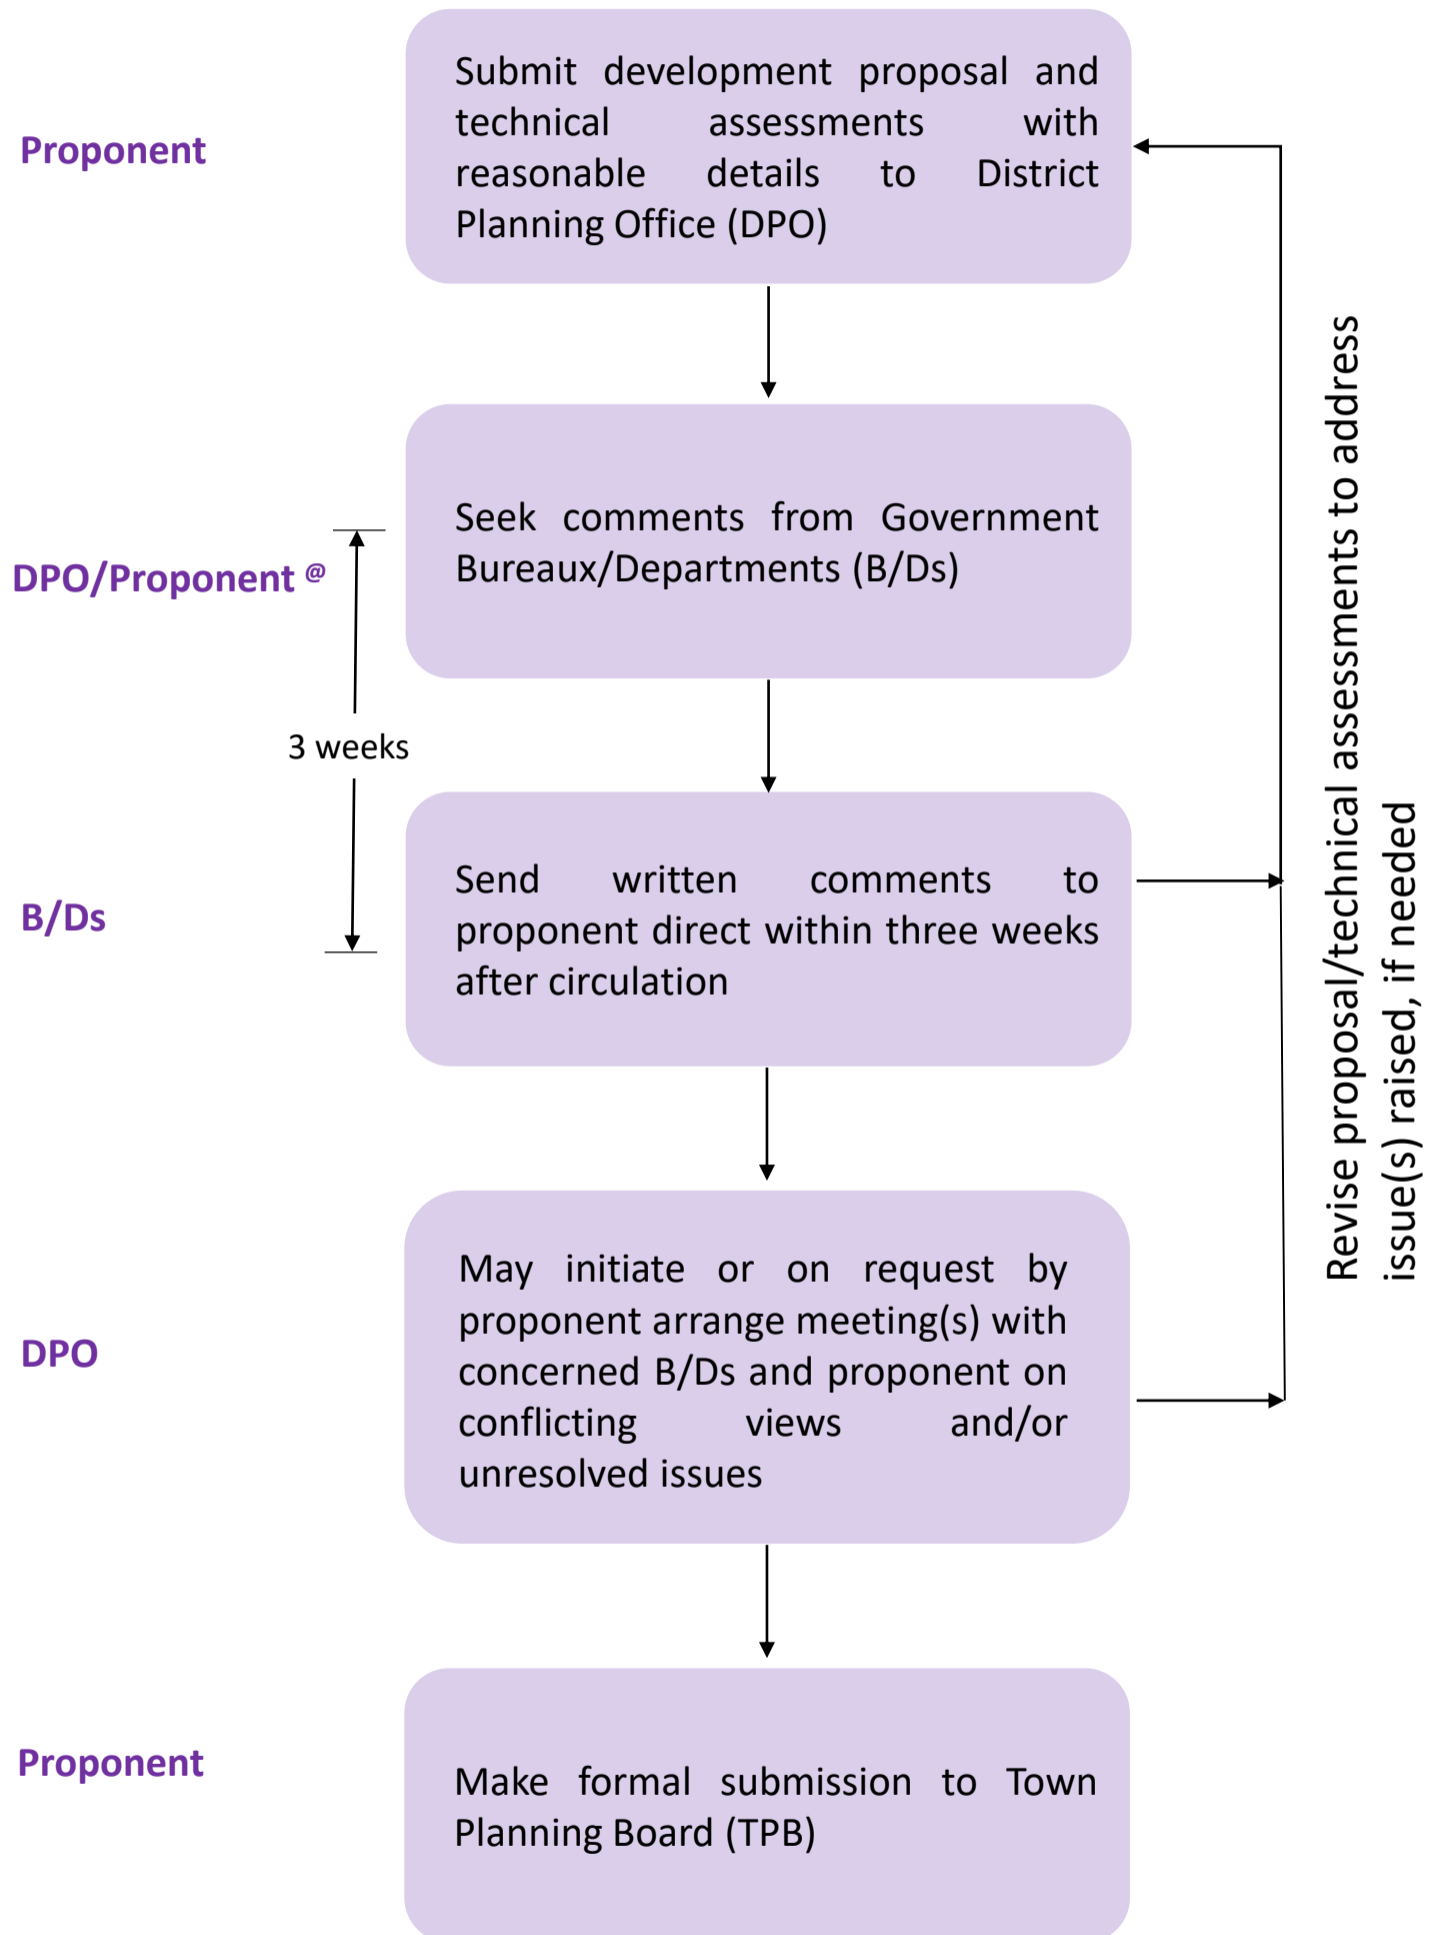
Proponent

Submit development proposal and technical assessments with reasonable details to District Planning Office (DPO)

DPO/Proponent @

Seek comments from Government Bureaux/Departments (B/Ds)

3 weeks

B/Ds

Send written comments to proponent direct within three weeks after circulation

DPO

May initiate or on request by proponent arrange meeting(s) with concerned B/Ds and proponent on conflicting views and/or unresolved issues

Proponent

Make formal submission to Town Planning Board (TPB)

Revise proposal/technical assessments to address issue(s) raised, if needed